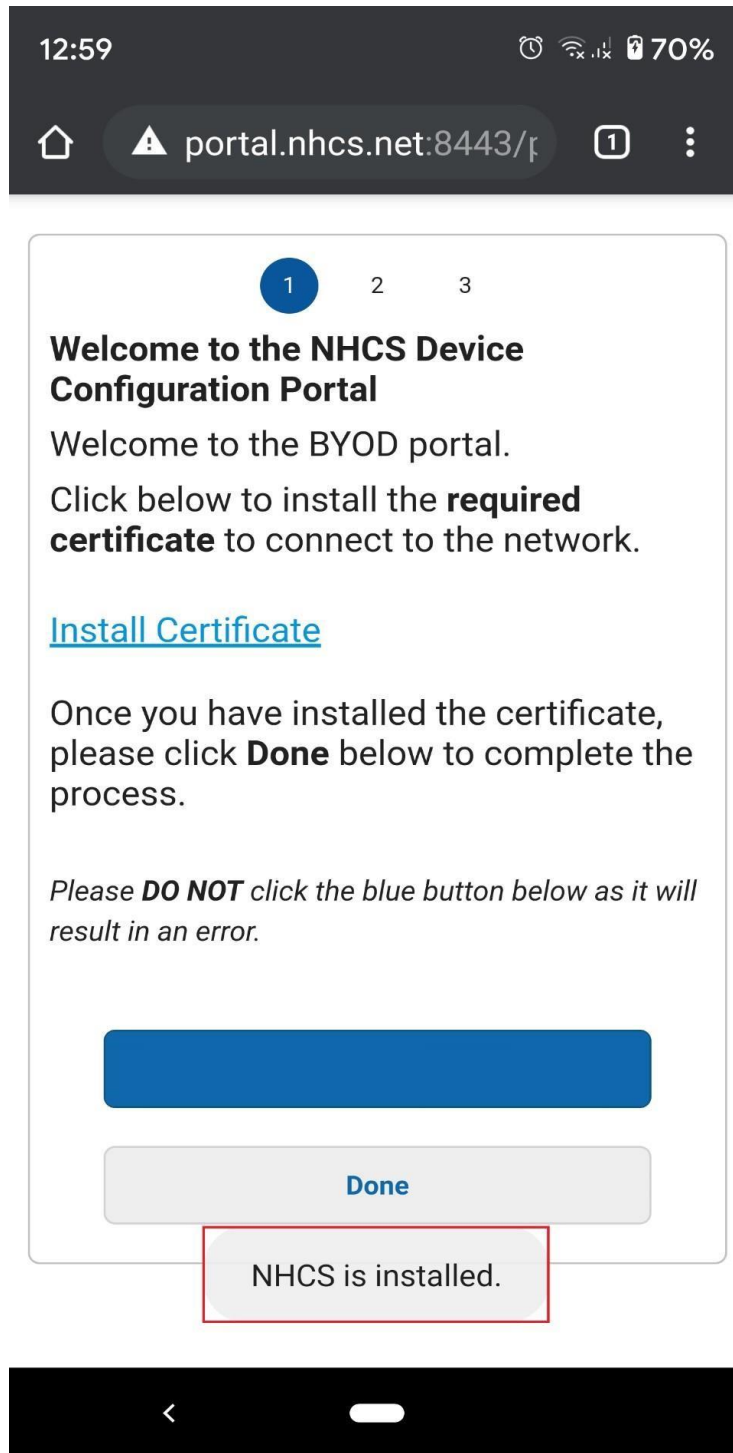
12:59 70%

portal.nhcs.net:8443/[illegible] 1

1 2 3

**Welcome to the NHCS Device Configuration Portal**

Welcome to the BYOD portal.

Click below to install the **required certificate** to connect to the network.

Install Certificate

Once you have installed the certificate, please click **Done** below to complete the process.

*Please **DO NOT** click the blue button below as it will result in an error.*

Done

NHCS is installed.